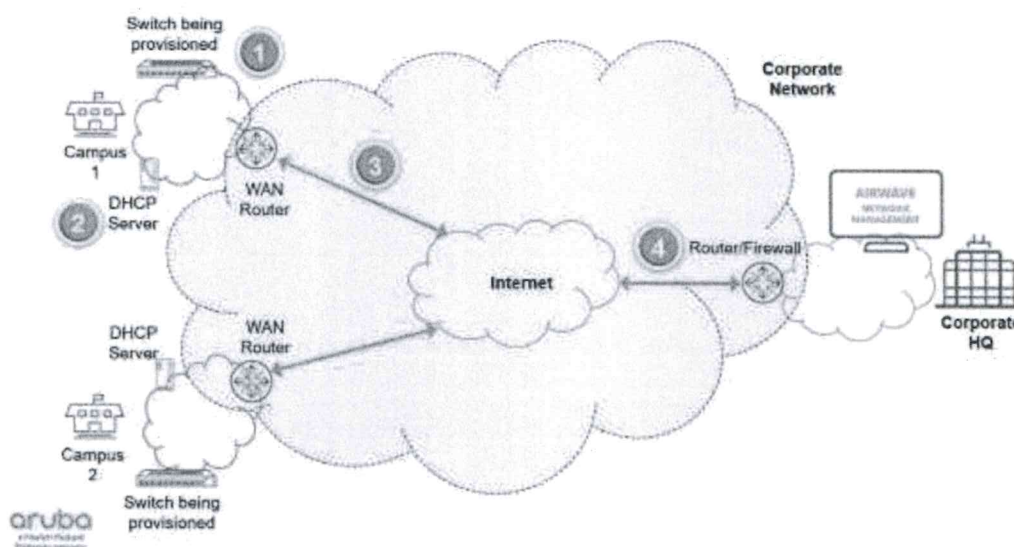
Switch being provisioned

1

Corporate Network

Campus 1

3

2 DHCP Server

WAN Router

AIRWAVE
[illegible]

4 Router/Firewall

Internet

DHCP Server

WAN Router

Corporate HQ

Campus 2

Switch being provisioned

aruba
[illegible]